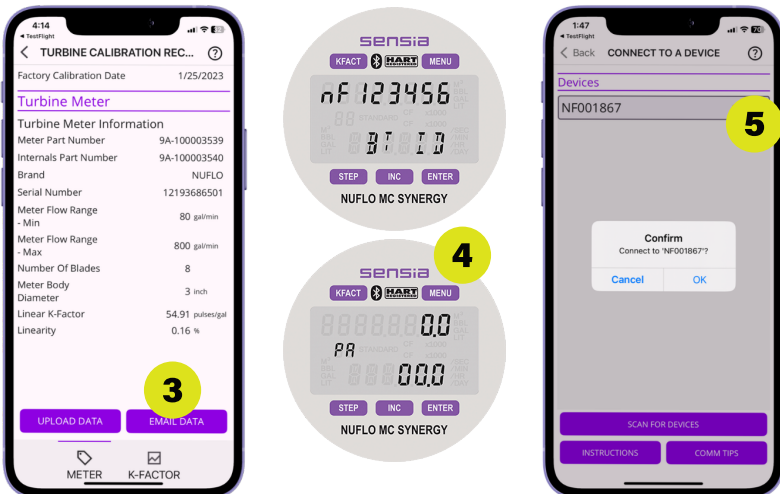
4:14
◄ TestFlight
< TURBINE CALIBRATION REC... ?
Factory Calibration Date 1/25/2023
Turbine Meter
Turbine Meter Information
Meter Part Number 9A-100003539
Internals Part Number 9A-100003540
Brand NUFLO
Serial Number 12193686501
Meter Flow Range - Min 80 gal/min
Meter Flow Range - Max 800 gal/min
Number Of Blades 8
Meter Body Diameter 3 inch
Linear K-Factor 54.91 pulses/gal
Linearity 0.16 %
3
UPLOAD DATA
EMAIL DATA
METER
K-FACTOR

sensia
KFACT HART MENU
nF 123456
BT ID
STEP INC ENTER
NUFLO MC SYNERGY

4
sensia
KFACT HART MENU
0.0
PA
00.0
STEP INC ENTER
NUFLO MC SYNERGY

1:47
◄ TestFlight
< Back CONNECT TO A DEVICE ?
Devices
NF001867
5
Confirm
Connect to "NF001867"?
Cancel OK
SCAN FOR DEVICES
INSTRUCTIONS
COMM TIPS